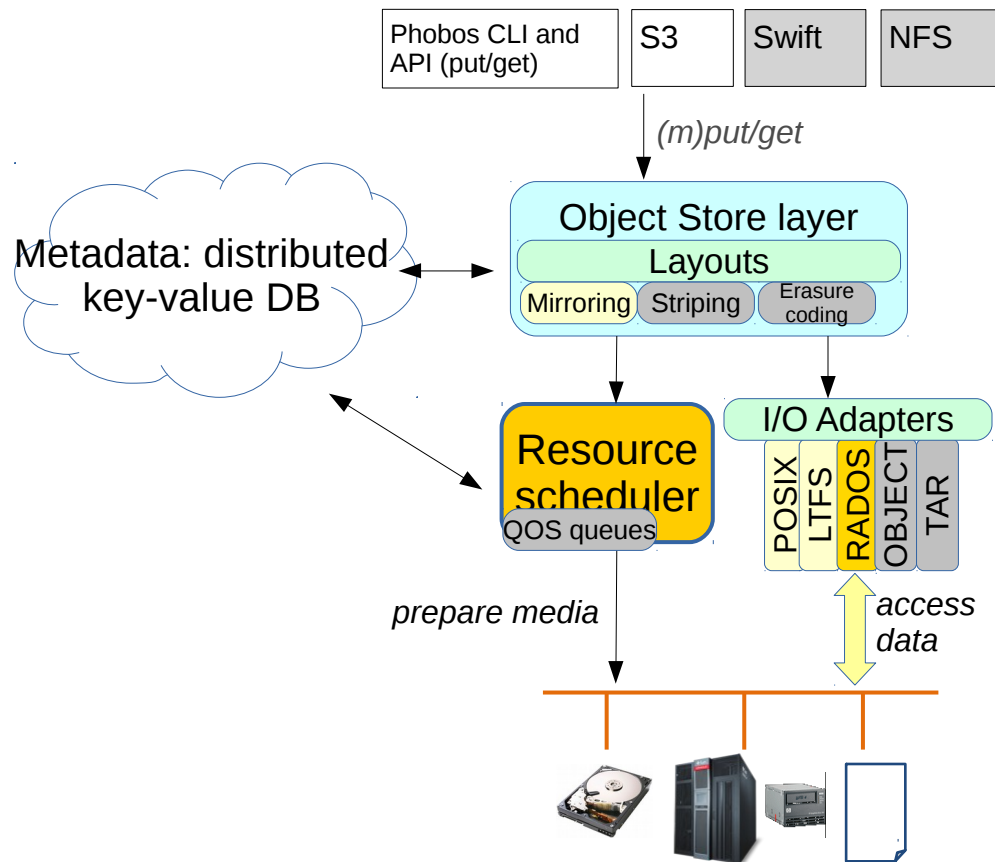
Phobos CLI and API (put/get)

S3

Swift

NFS

(m)put/get

Metadata: distributed key-value DB

Object Store layer

Layouts

Mirroring

Striping

Erasure coding

Resource scheduler

QOS queues

I/O Adapters

POSIX

LTFS

RADOS

OBJECT

TAR

prepare media

access data